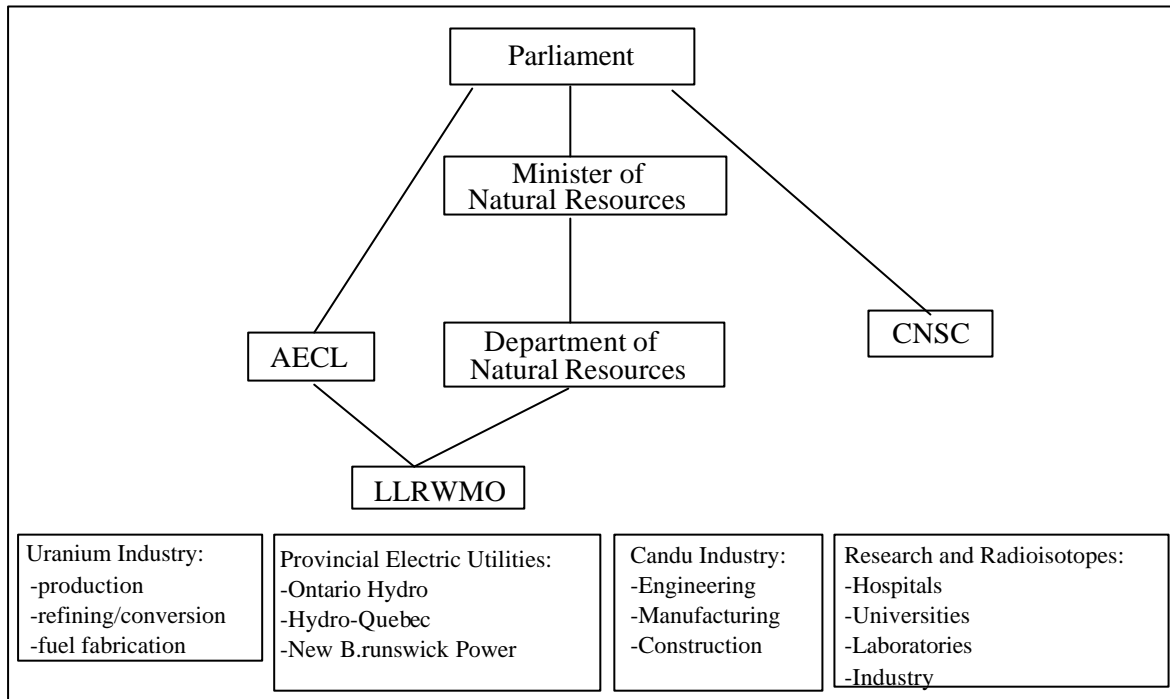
Parliament

Minister of Natural Resources

AECL

Department of Natural Resources

CNSC

LLRWMO

Uranium Industry:
-production
-refining/conversion
-fuel fabrication

Provincial Electric Utilities:
-Ontario Hydro
-Hydro-Quebec
-New B.runswick Power

Candu Industry:
-Engineering
-Manufacturing
-Construction

Research and Radioisotopes:
-Hospitals
-Universities
-Laboratories
-Industry